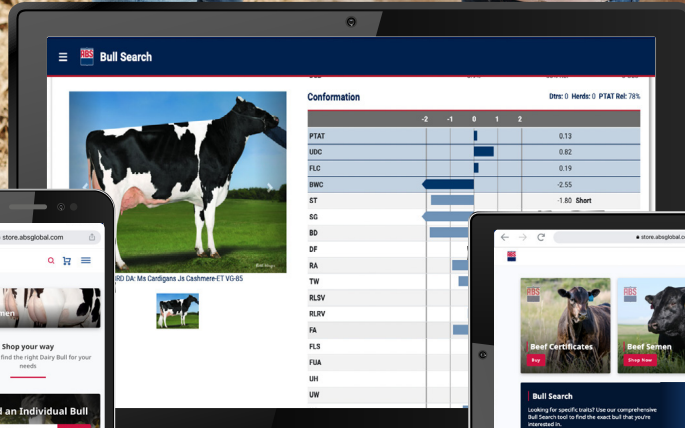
ABS Bull Search

Conformation

Dtrs: 0 Herds: 0 PTAT Rel: 78%

| | -2 -1 0 1 2 | |
|---|---|---|
| PTAT | | 0.13 |
| UDC | | 0.82 |
| FLC | | 0.19 |
| BWC | | -2.55 |
| ST | | -1.80 Short |
| SG | | |
| BD | | |
| DF | | |
| RA | | |
| TW | | |
| RLSV | | |
| RLRV | | |
| FA | | |
| FLS | | |
| FUA | | |
| UH | | |
| UW | | |

RD DA: Ms Cardigans Js Cashmere-ET VG-85

store.absglobal.com

men

Shop your way

find the right Dairy Bull for your needs

l an Individual Bull

store.absglobal.com

ABS Beef Certificates

Buy

ABS Beef Semen

Shop Now

Bull Search

Looking for specific traits? Use our comprehensive Bull Search tool to find the exact bull that you're interested in.